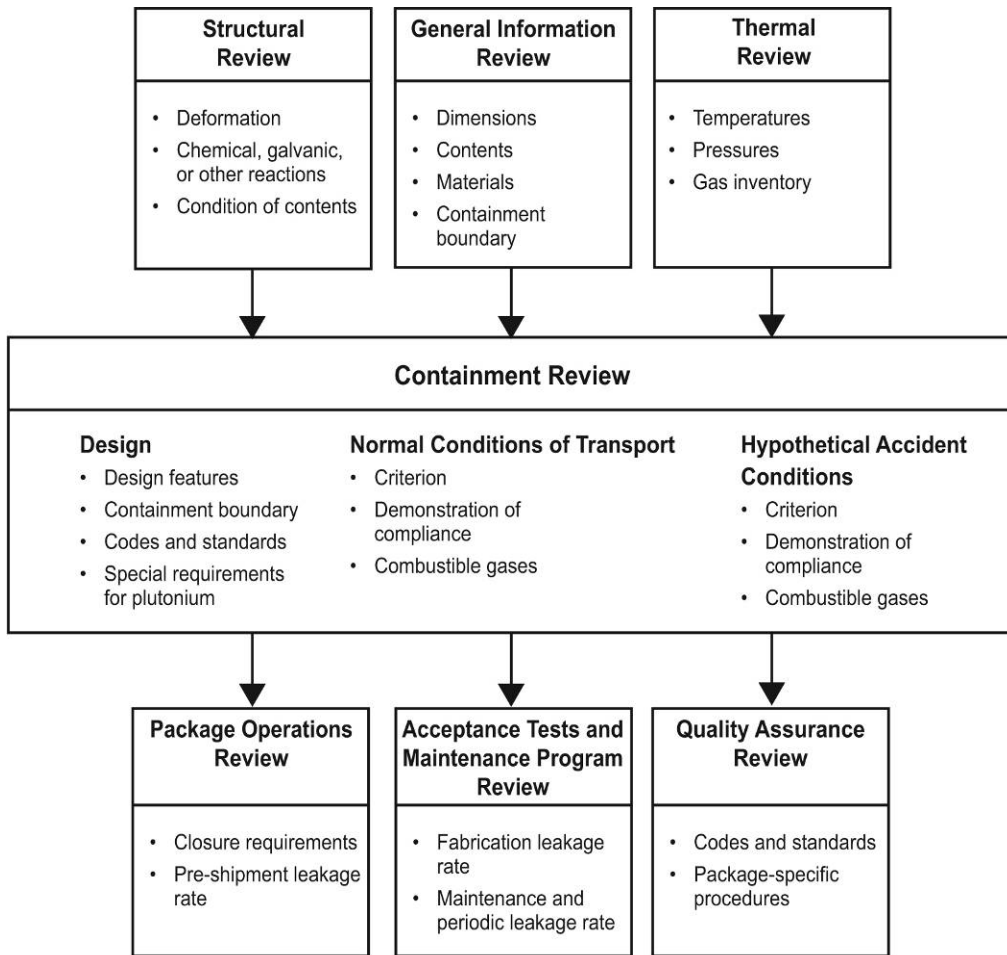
Structural Review

- Deformation
- Chemical, galvanic, or other reactions
- Condition of contents

General Information Review

- Dimensions
- Contents
- Materials
- Containment boundary

Thermal Review

- Temperatures
- Pressures
- Gas inventory

Containment Review

Design

- Design features
- Containment boundary
- Codes and standards
- Special requirements for plutonium

Normal Conditions of Transport

- Criterion
- Demonstration of compliance
- Combustible gases

Hypothetical Accident Conditions

- Criterion
- Demonstration of compliance
- Combustible gases

Package Operations Review

- Closure requirements
- Pre-shipment leakage rate

Acceptance Tests and Maintenance Program Review

- Fabrication leakage rate
- Maintenance and periodic leakage rate

Quality Assurance Review

- Codes and standards
- Package-specific procedures